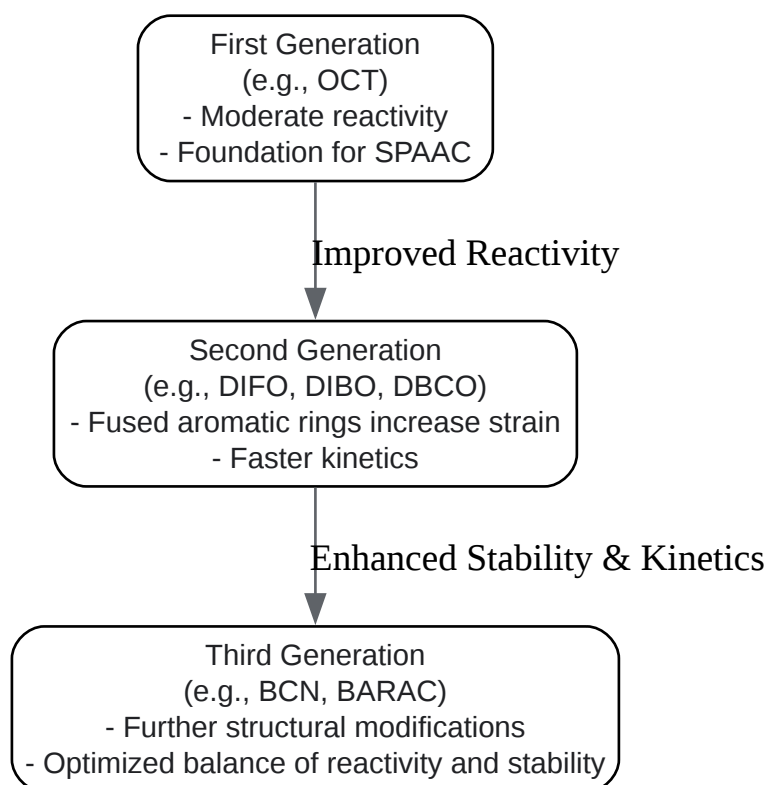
First Generation
(e.g., OCT)
- Moderate reactivity
- Foundation for SPAAC

Improved Reactivity

Second Generation
(e.g., DIFO, DIBO, DBCO)
- Fused aromatic rings increase strain
- Faster kinetics

Enhanced Stability & Kinetics

Third Generation
(e.g., BCN, BARAC)
- Further structural modifications
- Optimized balance of reactivity and stability